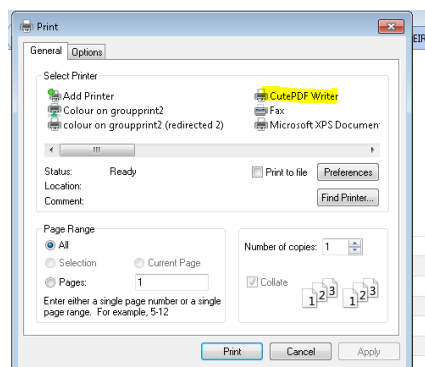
Print

EIR

General Options

Select Printer

Add Printer
Colour on groupprint2
colour on groupprint2 (redirected 2)
CutePDF Writer
Fax
Microsoft XPS Documen

Status: Ready
Location:
Comment:

Print to file
Preferences
Find Printer...

Page Range
All
Selection
Current Page
Pages: 1
Enter either a single page number or a single page range. For example, 5-12

Number of copies: 1
Collate
$1^{2^3}$ $1^{2^3}$

Print Cancel Apply